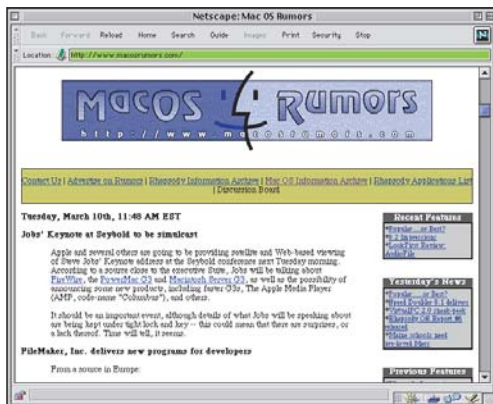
Netscape: Mac OS Rumors

Back Forward Reload Home Search Guide Images Print Security Stop

Location: http://www.macosrumors.com/

MacOS Rumors
http://www.macosrumors.com

Contact Us | Advertise on Rumors | Rhapsody Information Archive | Mac OS Information Archive | Rhapsody Applications List | Discussion Board

Tuesday, March 10th, 11:48 AM EST

Jobs' Keynote at Seybold to be simulcast

Apple and several others are going to be providing satellite and Web-based viewing of Steve Jobs' Keynote address at the Seybold conference next Tuesday morning. According to a source close to the executive Suite, Jobs will be talking about FireWire, the PowerMac G3 and Macintosh Server G3, as well as the possibility of announcing some new products, including faster G3s, The Apple Media Player (AMP, code-name "Columbus"), and others.

It should be an important event, although details of what Jobs will be speaking about are being kept under tight lock and key -- this could mean that there are surprises, or a lack thereof. Time will tell, it seems.

FileMaker, Inc. delivers new programs for developers

From a source in Europe:

Recent Features
"Popular... or Best?
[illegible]
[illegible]
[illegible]

Yesterday's News
"Popular... or Best?
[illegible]
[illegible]
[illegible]
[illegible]
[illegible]

Previous Features